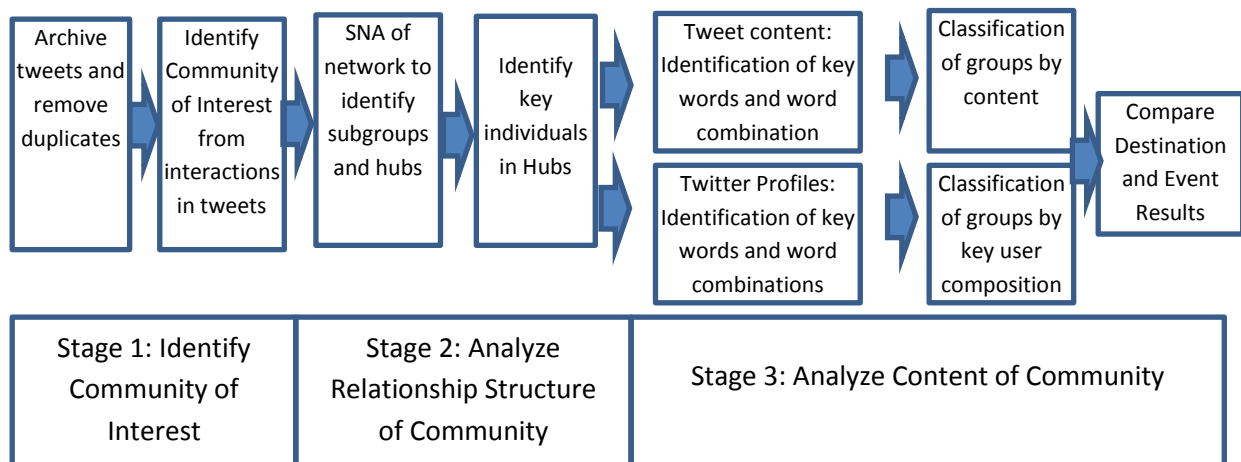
Archive tweets and remove duplicates

Identify Community of Interest from interactions in tweets

SNA of network to identify subgroups and hubs

Identify key individuals in Hubs

Tweet content: Identification of key words and word combination

Twitter Profiles: Identification of key words and word combinations

Classification of groups by content

Classification of groups by key user composition

Compare Destination and Event Results

Stage 1: Identify Community of Interest

Stage 2: Analyze Relationship Structure of Community

Stage 3: Analyze Content of Community